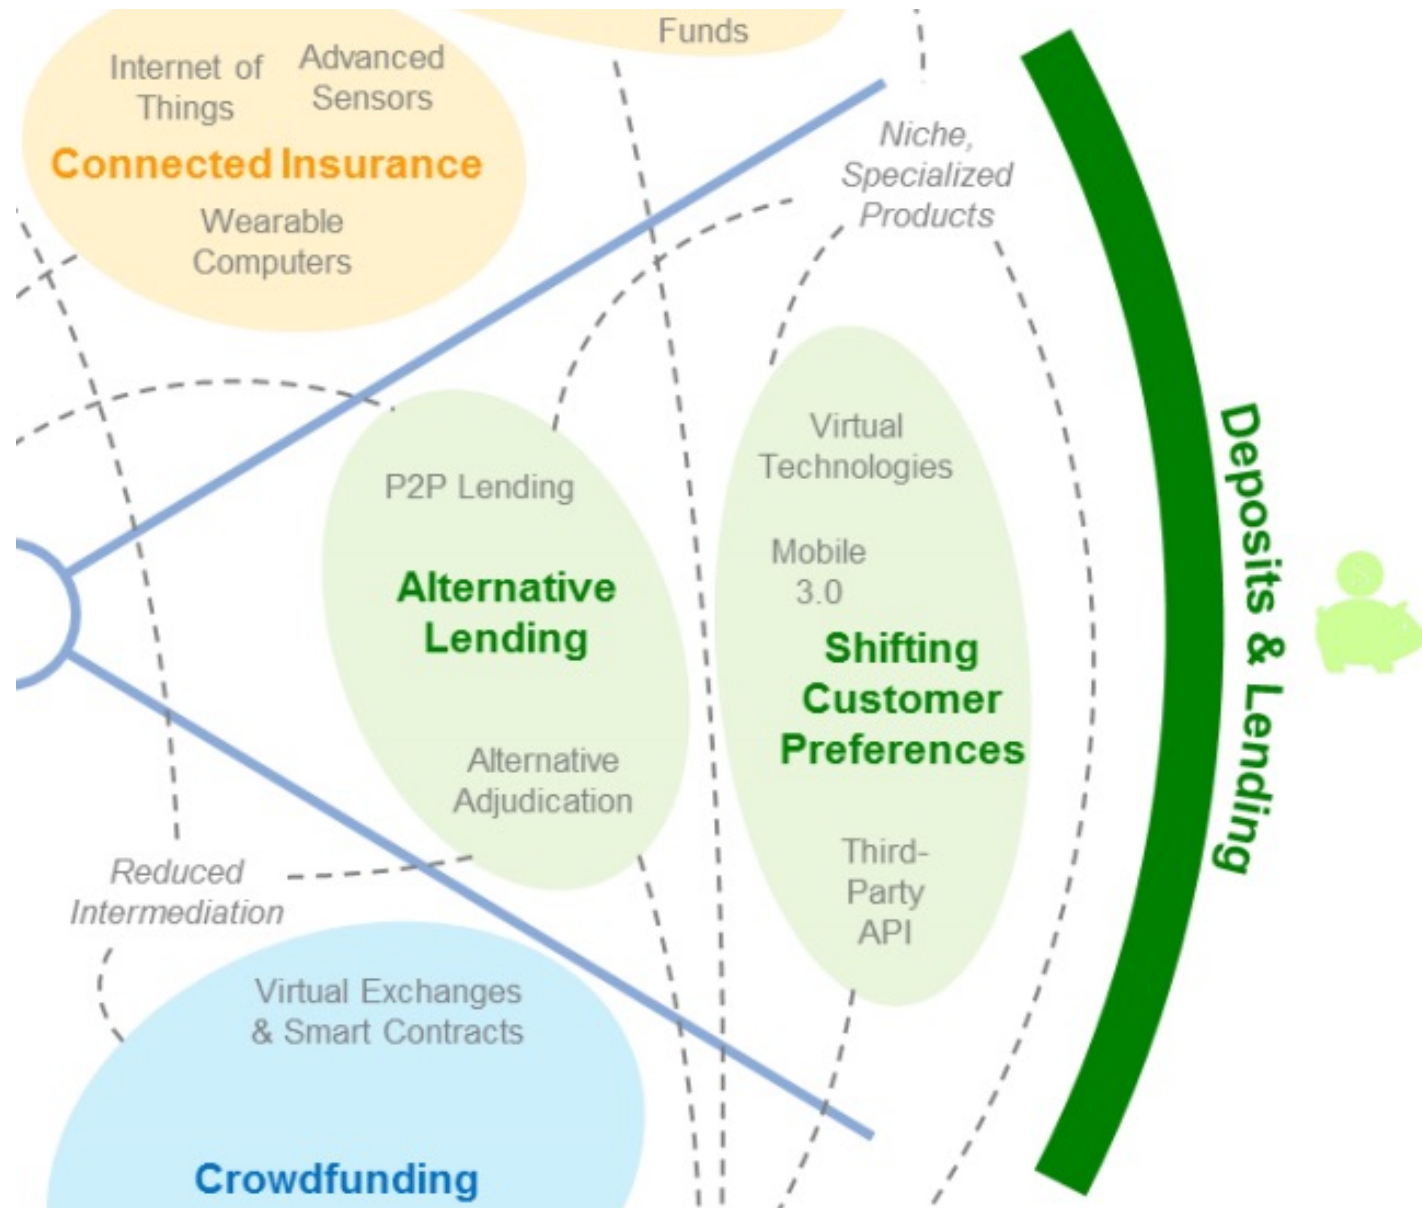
Funds

Internet of Things

Advanced Sensors

Connected Insurance

Wearable Computers

Niche, Specialized Products

Deposits & Lending

P2P Lending

Alternative Lending

Alternative Adjudication

Virtual Technologies

Mobile 3.0

Shifting Customer Preferences

Third-Party API

Reduced Intermediation

Virtual Exchanges & Smart Contracts

Crowdfunding